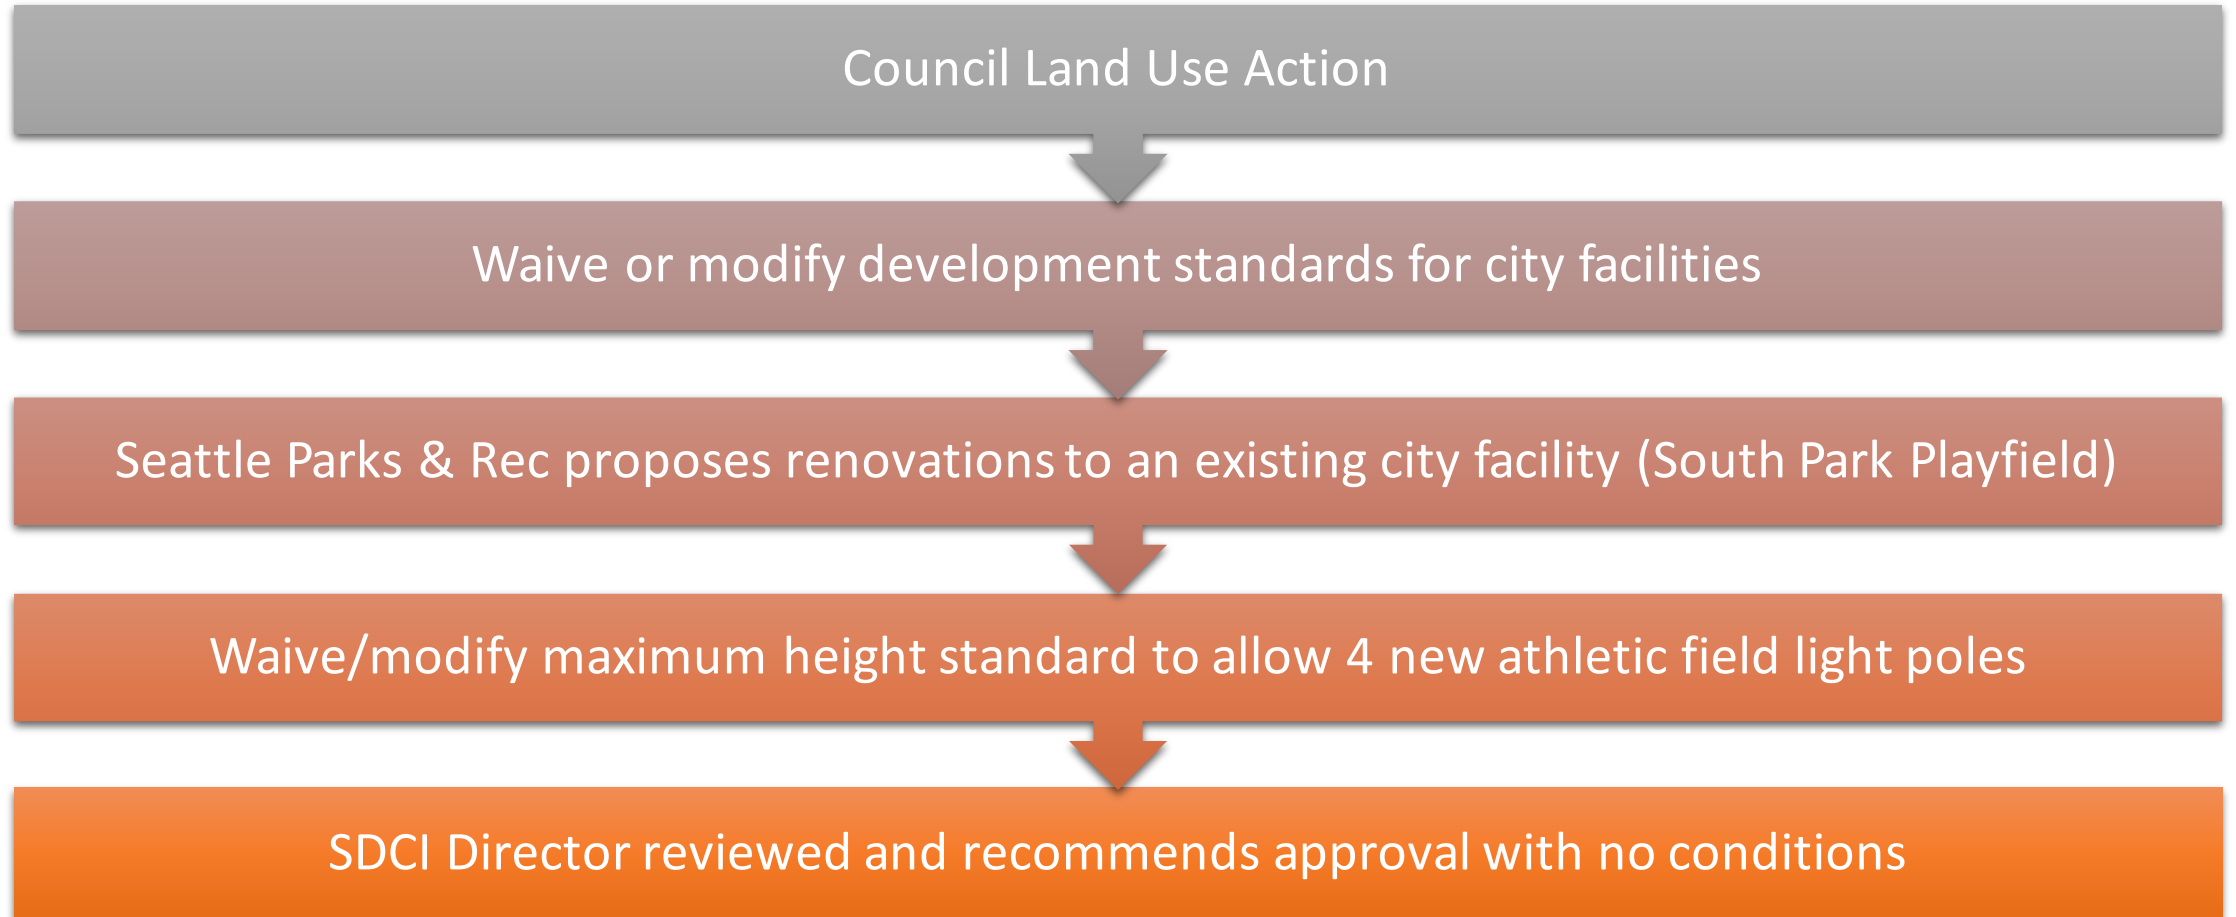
Council Land Use Action

Waive or modify development standards for city facilities

Seattle Parks & Rec proposes renovations to an existing city facility (South Park Playfield)

Waive/modify maximum height standard to allow 4 new athletic field light poles

SDCI Director reviewed and recommends approval with no conditions